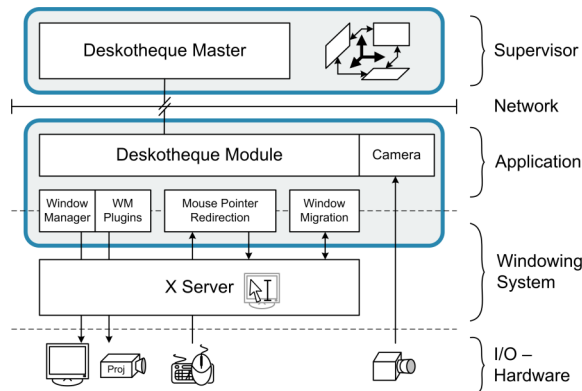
Deskotheque Master

Supervisor

Network

Deskotheque Module

Camera

Application

Window Manager

WM Plugins

Mouse Pointer Redirection

Window Migration

Windowing System

X Server

Proj

I/O – Hardware